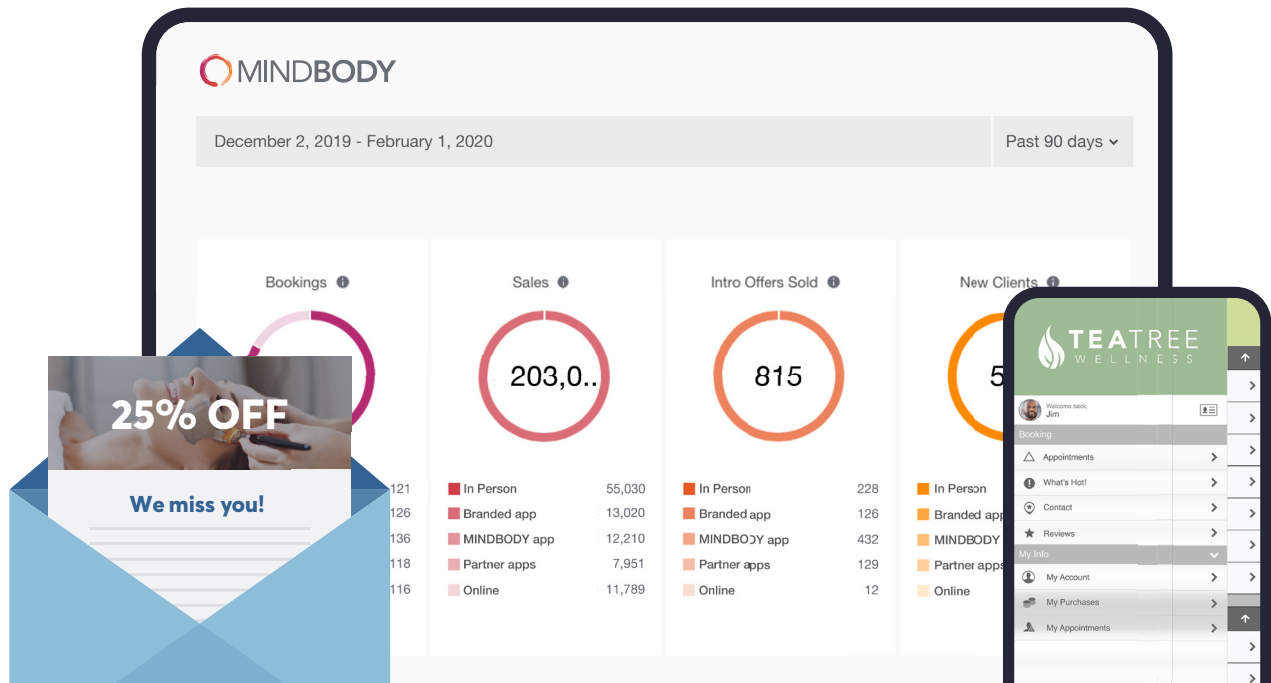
MINDBODY

December 2, 2019 - February 1, 2020

Past 90 days

Bookings

Sales

Intro Offers Sold

New Clients

203,0..

815

5

25% OFF

We miss you!

121
126
136
118
116

In Person 55,030
Branded app 13,020
MINDBODY app 12,210
Partner apps 7,951
Online 11,789

In Person 228
Branded app 126
MINDBODY app 432
Partner apps 129
Online 12

In Person
Branded app
MINDBODY
Partner apps
Online

TEATREE
WELLNESS

Welcome back,
Jim

Booking

Appointments

What's Hot!

Contact

Reviews

My Info

My Account

My Purchases

My Appointments